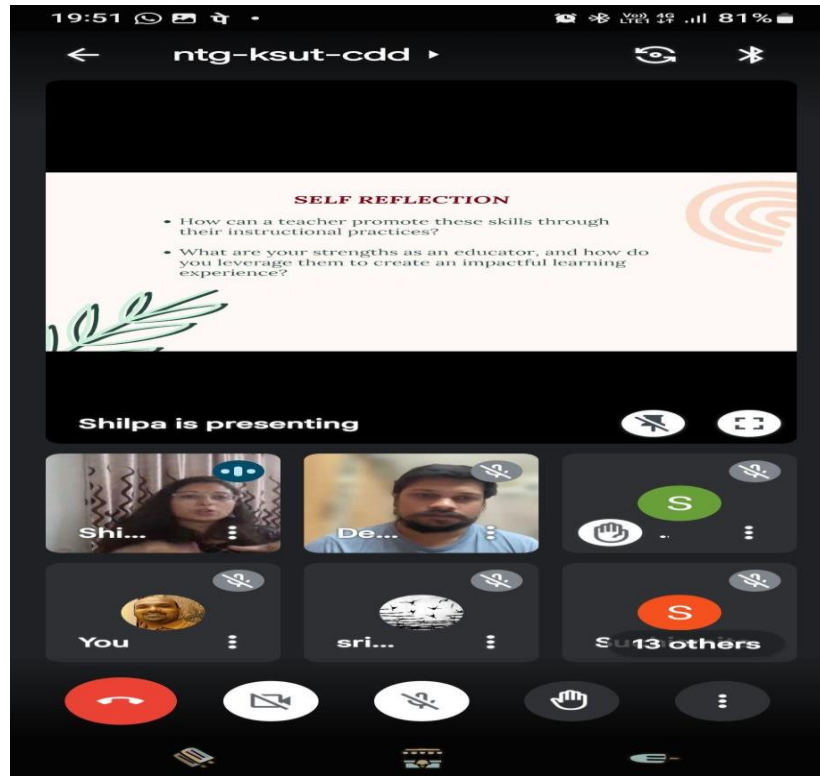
19:51 81%

ntg-ksut-cdd

SELF REFLECTION

• How can a teacher promote these skills through their instructional practices?

• What are your strengths as an educator, and how do you leverage them to create an impactful learning experience?

Shilpa is presenting

Shi...

De...

S

You

sri...

S

13 others